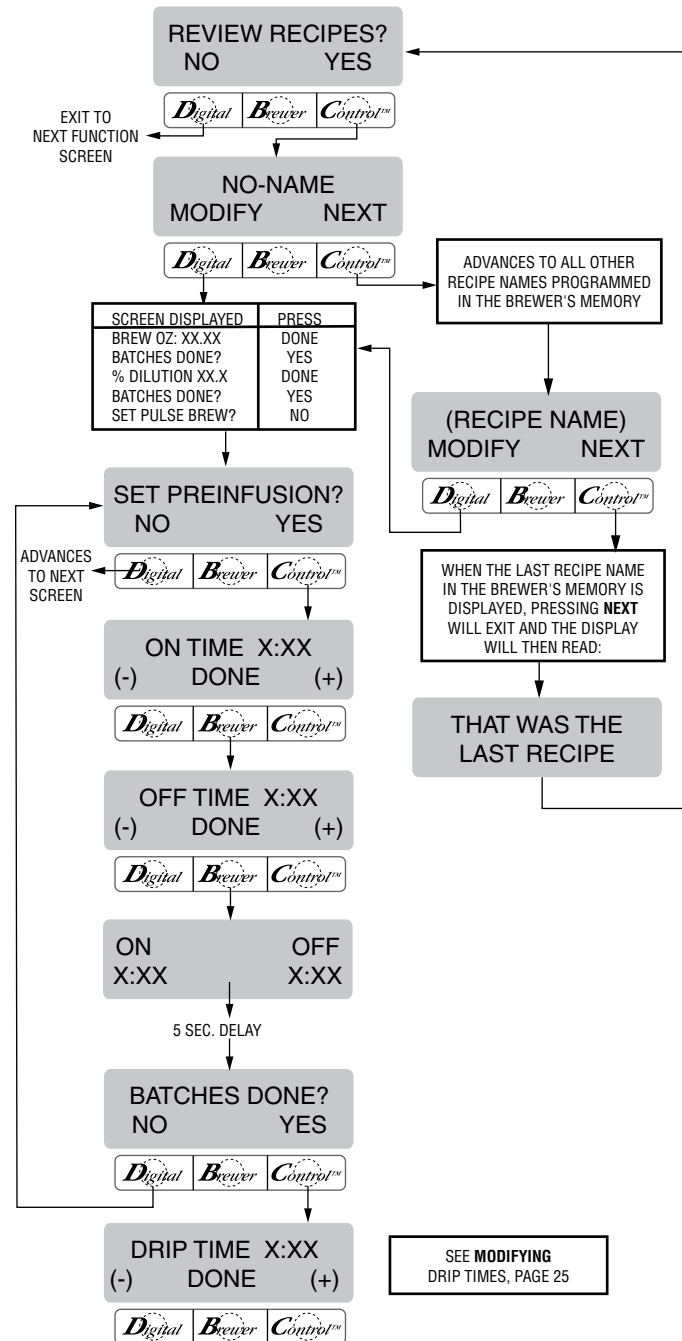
REVIEW RECIPES?
NO YES

Digital Brewer Control™

EXIT TO NEXT FUNCTION SCREEN

NO-NAME
MODIFY NEXT

Digital Brewer Control™

ADVANCES TO ALL OTHER RECIPE NAMES PROGRAMMED IN THE BREWER'S MEMORY

| SCREEN DISPLAYED | PRESS |
|---|---|
| BREW OZ: XX.XX | DONE |
| BATCHES DONE? | YES |
| % DILUTION XX.X | DONE |
| BATCHES DONE? | YES |
| SET PULSE BREW? | NO |

(RECIPE NAME)
MODIFY NEXT

Digital Brewer Control™

SET PREINFUSION?
NO YES

ADVANCES TO NEXT SCREEN

Digital Brewer Control™

WHEN THE LAST RECIPE NAME IN THE BREWER'S MEMORY IS DISPLAYED, PRESSING **NEXT** WILL EXIT AND THE DISPLAY WILL THEN READ:

ON TIME X:XX
(-) DONE (+)

Digital Brewer Control™

THAT WAS THE LAST RECIPE

OFF TIME X:XX
(-) DONE (+)

Digital Brewer Control™

ON OFF
X:XX X:XX

5 SEC. DELAY

BATCHES DONE?
NO YES

Digital Brewer Control™

DRIP TIME X:XX
(-) DONE (+)

SEE **MODIFYING** DRIP TIMES, PAGE 25

Digital Brewer Control™